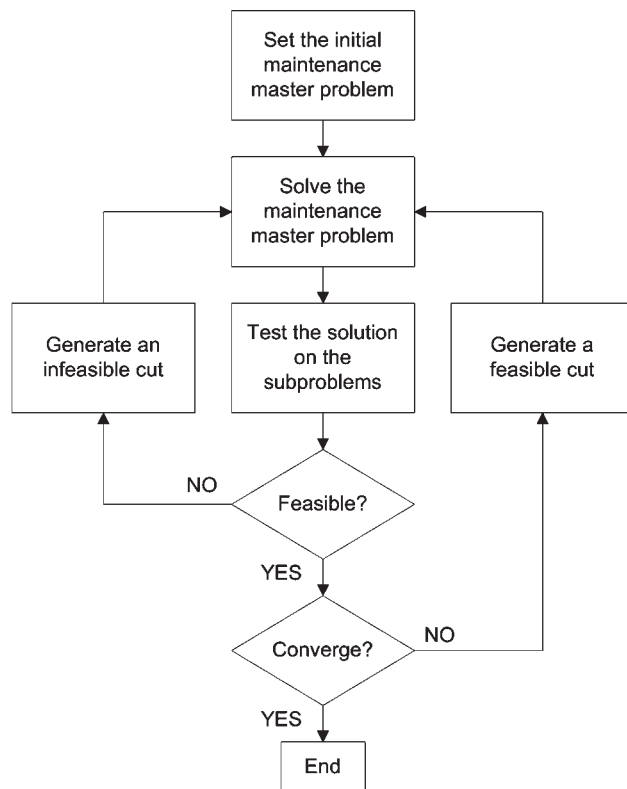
Set the initial maintenance master problem

Solve the maintenance master problem

Generate an infeasible cut

Test the solution on the subproblems

Generate a feasible cut

NO

Feasible?

YES

Converge?

NO

YES

End